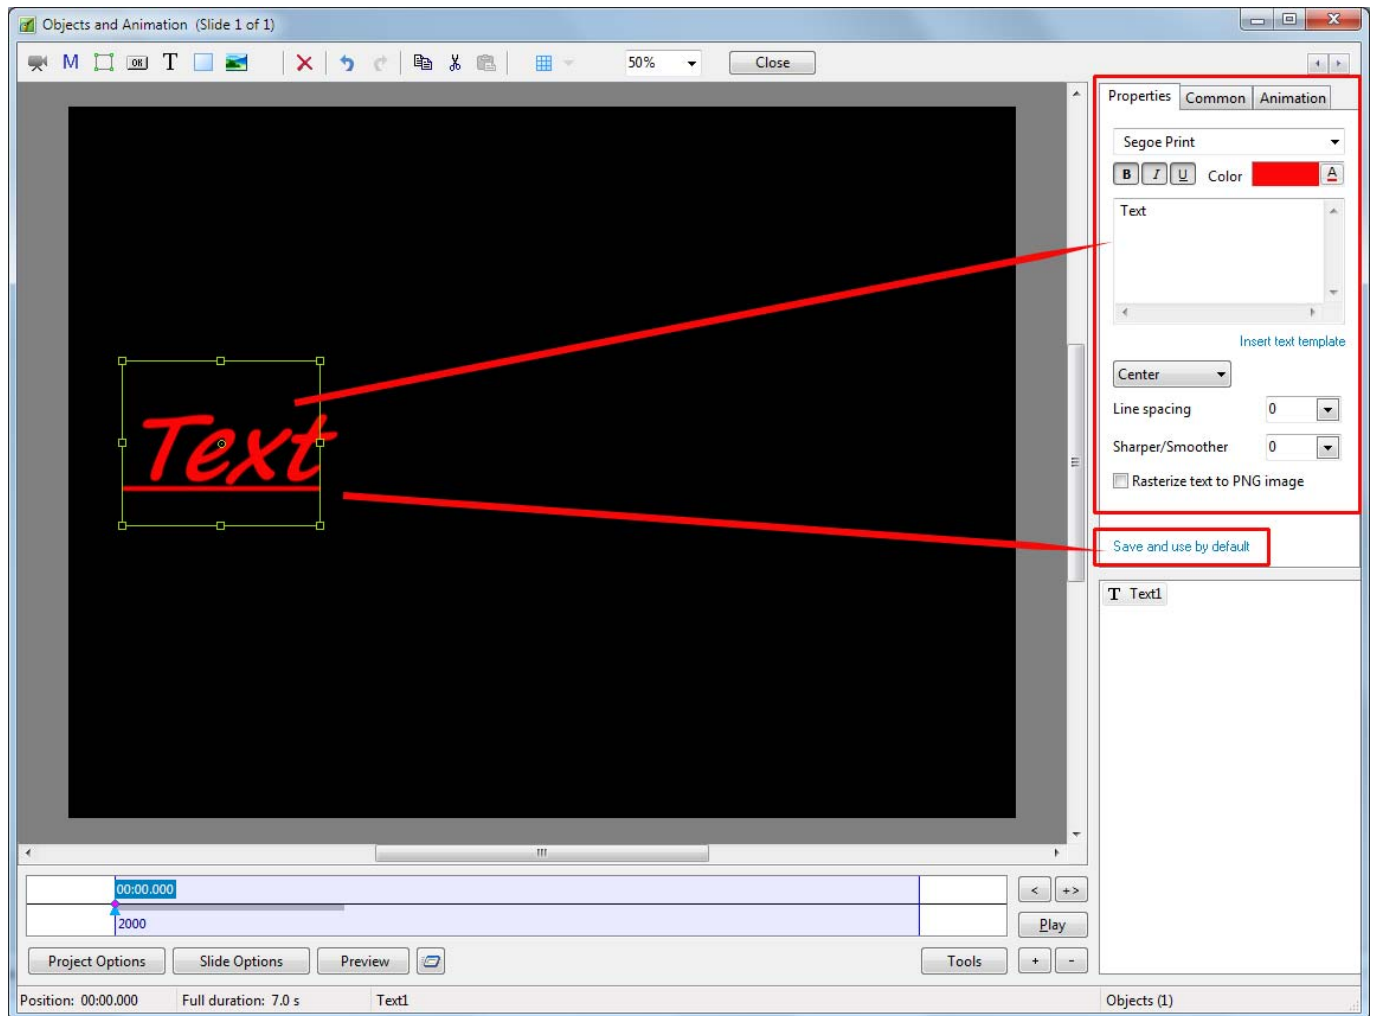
Objects and Animation (Slide 1 of 1)

M T 50% Close

Properties Common Animation

Segoe Print

B I U Color A

Text

Insert text template

Center

Line spacing 0

Sharper/Smoother 0

Rasterize text to PNG image

Save and use by default

T Text1

Text

00:00.000

2000

< +>

Play

Project Options Slide Options Preview Tools + -

Position: 00:00.000 Full duration: 7.0 s Text1 Objects (1)